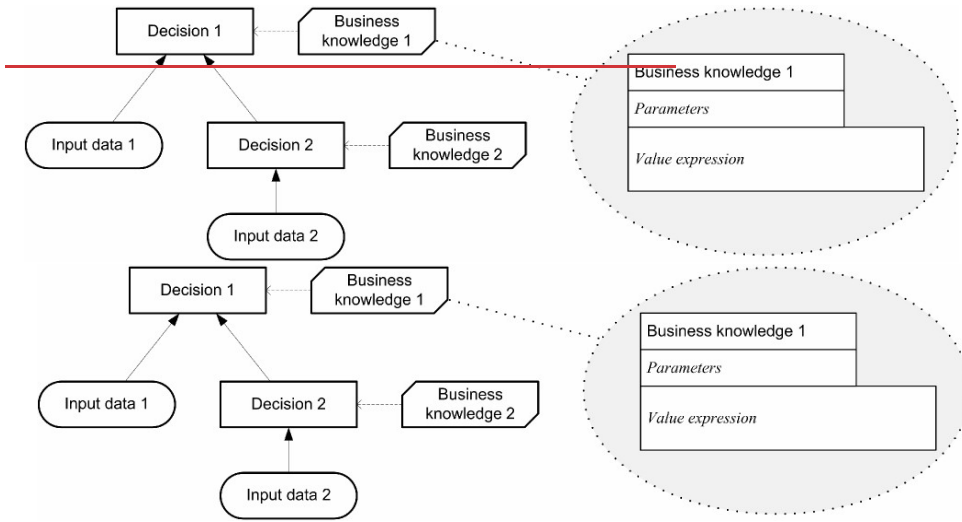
Decision 1

Business knowledge 1

Business knowledge 1

Parameters

Value expression

Input data 1

Decision 2

Business knowledge 2

Input data 2

Decision 1

Business knowledge 1

Business knowledge 1

Parameters

Value expression

Input data 1

Decision 2

Business knowledge 2

Input data 2